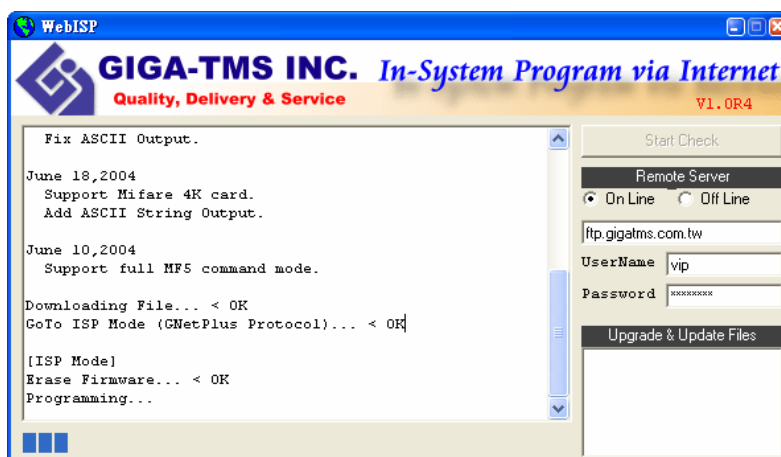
WebISP

GIGA-TMS INC.
Quality, Delivery & Service

In-System Program via Internet

V1.0R4

Fix ASCII Output.

June 18,2004
Support Mifare 4K card.
Add ASCII String Output.

June 10,2004
Support full MF5 command mode.

Downloading File... < OK
GoTo ISP Mode (GNetPlus Protocol)... < OK

[ISP Mode]
Erase Firmware... < OK
Programming...

Start Check

Remote Server

On Line
Off Line

ftp.gigatms.com.tw

UserName vip

Password ********

Upgrade & Update Files